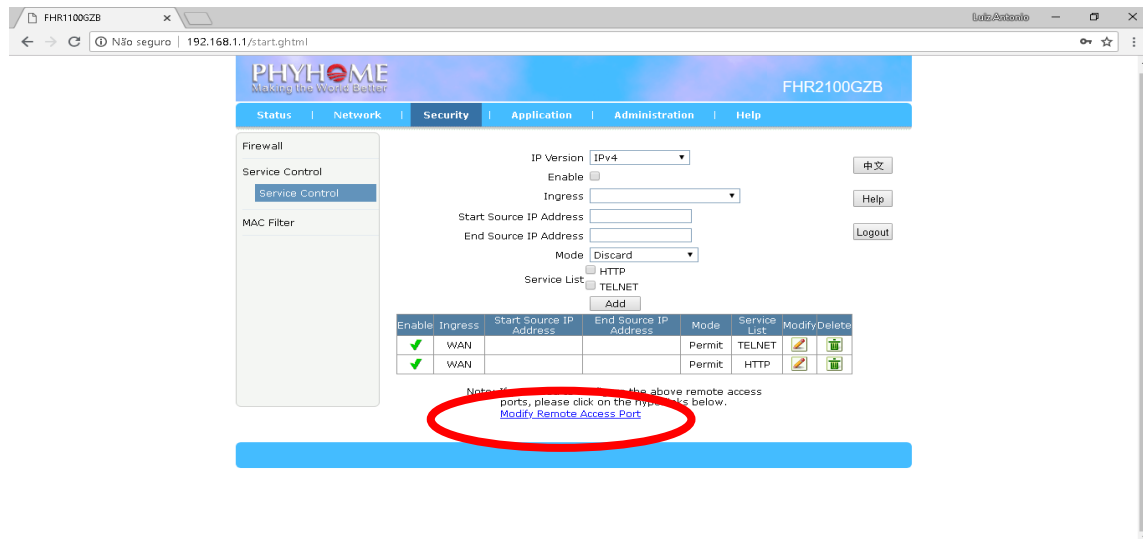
FHR1100GZB ×

Luiz Antonio

Não seguro | 192.168.1.1/start.ghtml

PHYHOME
Making the World Better

FHR2100GZB

Status | Network | Security | Application | Administration | Help

Firewall

Service Control

Service Control

MAC Filter

IP Version IPv4

Enable

Ingress

Start Source IP Address

End Source IP Address

Mode Discard

Service List HTTP TELNET

Add

中文

Help

Logout

| Enable | Ingress | Start Source IP Address | End Source IP Address | Mode | Service List | Modify | Delete |
|---|---|---|---|---|---|---|---|
| ✔ | WAN | | | Permit | TELNET | | |
| ✔ | WAN | | | Permit | HTTP | | |

Note: Y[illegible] the above remote access ports, please click on the hyp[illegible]nks below.
Modify Remote Access Port